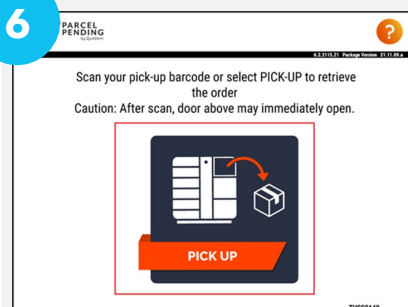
6

PARCEL PENDING by Quadient

?

6.2.2115.21 Package Version 21.11.09.a

Scan your pick-up barcode or select PICK-UP to retrieve the order
Caution: After scan, door above may immediately open.

PICK UP

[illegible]